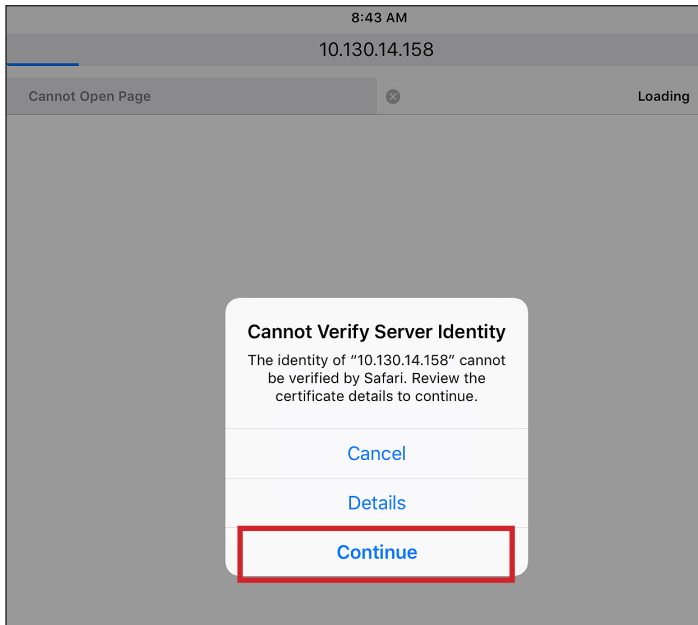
8:43 AM

10.130.14.158

Cannot Open Page

Loading

Cannot Verify Server Identity

The identity of "10.130.14.158" cannot be verified by Safari. Review the certificate details to continue.

Cancel

Details

Continue